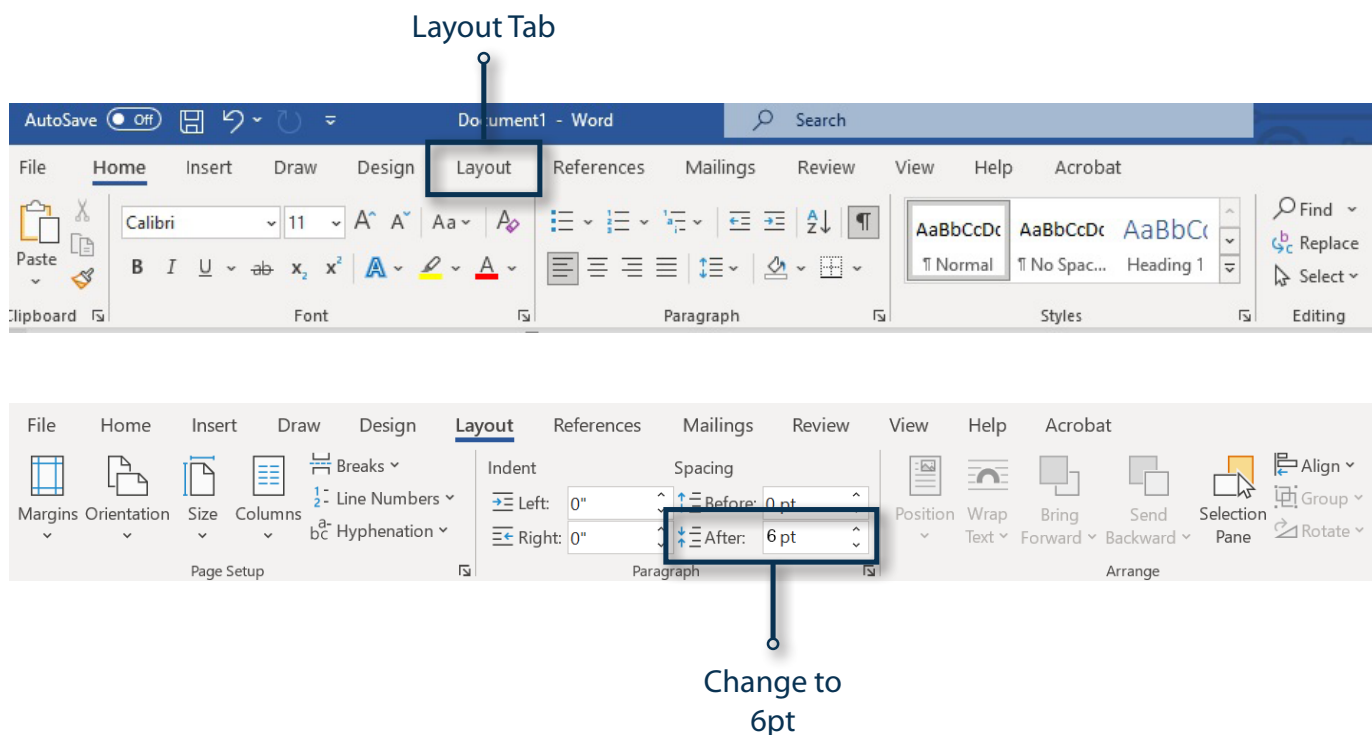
Layout Tab

AutoSave Off Document1 - Word Search

File Home Insert Draw Design Layout References Mailings Review View Help Acrobat

Paste Clipboard

Calibri 11 A A Aa B I U ab $x_2$ $x^2$ A A

Font

Paragraph

AaBbCcDc ¶ Normal AaBbCcDc ¶ No Spac... AaBbCc Heading 1

Styles

Find Replace Select

Editing

File Home Insert Draw Design Layout References Mailings Review View Help Acrobat

Margins Orientation Size Columns Breaks Line Numbers Hyphenation

Page Setup

Indent Left: 0" Right: 0"

Spacing Before: 0 pt After: 6 pt

Paragraph

Position Wrap Text Bring Forward Send Backward Selection Pane Align Group Rotate

Arrange

Change to 6pt